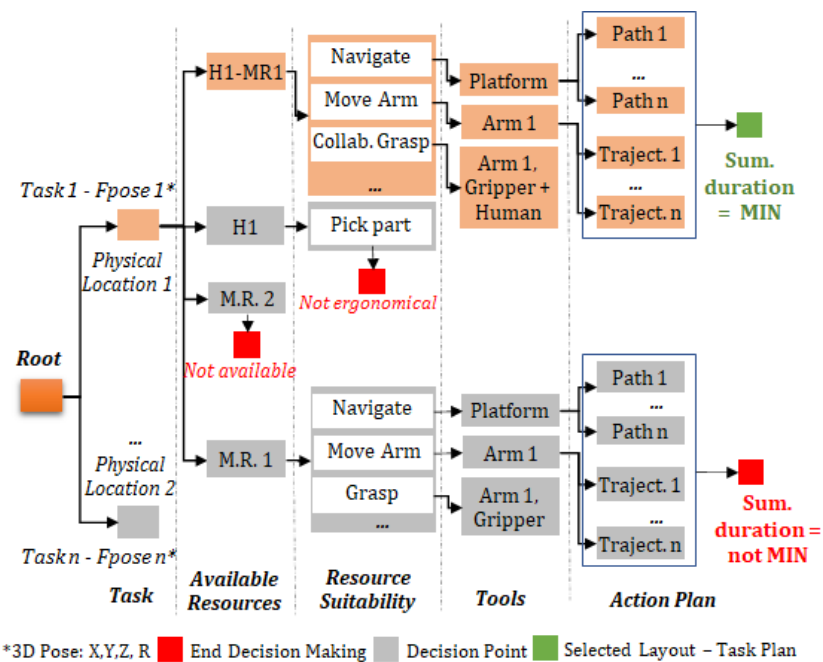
Task 1 - Fpose 1*

Physical Location 1

Root

...

Physical Location 2

Task n - Fpose n*

H1-MR1

H1

M.R. 2

Not available

M.R. 1

Navigate

Move Arm

Collab. Grasp

...

Pick part

Not ergonomical

Navigate

Move Arm

Grasp

...

Platform

Arm 1

Arm 1, Gripper + Human

Platform

Arm 1

Arm 1, Gripper

Path 1

...

Path n

Traject. 1

...

Traject. n

Sum. duration = MIN

Path 1

...

Path n

Traject. 1

...

Traject. n

Sum. duration = not MIN

Task

Available Resources

Resource Suitability

Tools

Action Plan

*3D Pose: X,Y,Z, R End Decision Making Decision Point Selected Layout – Task Plan